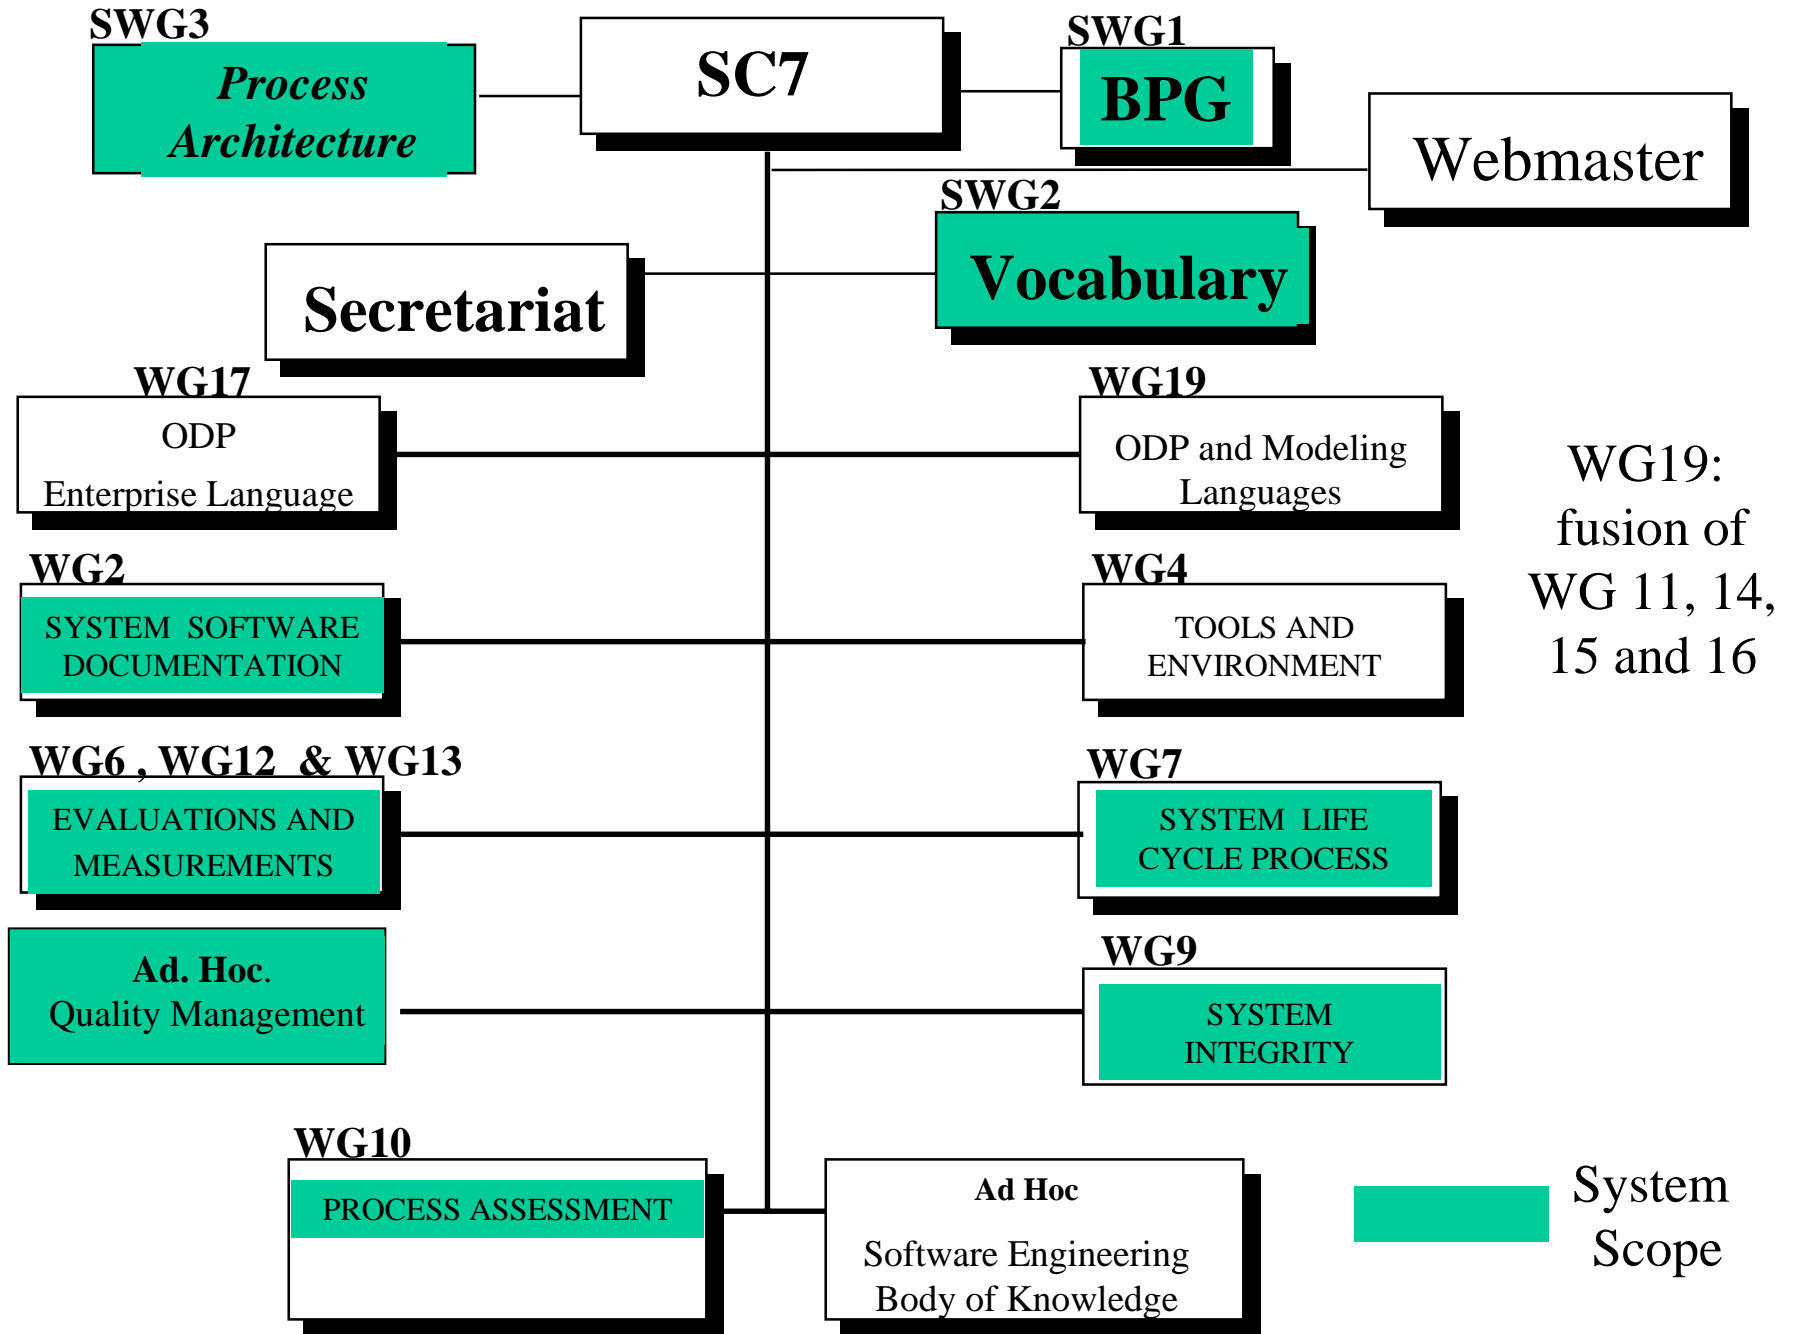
SWG3
Process Architecture

SC7

SWG1
BPG

Webmaster

SWG2
Vocabulary

Secretariat

WG17
ODP
Enterprise Language

WG19
ODP and Modeling Languages

WG19: fusion of WG 11, 14, 15 and 16

WG2
SYSTEM SOFTWARE DOCUMENTATION

WG4
TOOLS AND ENVIRONMENT

WG6 , WG12 & WG13
EVALUATIONS AND MEASUREMENTS

WG7
SYSTEM LIFE CYCLE PROCESS

Ad. Hoc.
Quality Management

WG9
SYSTEM INTEGRITY

WG10
PROCESS ASSESSMENT

Ad Hoc
Software Engineering Body of Knowledge

System Scope